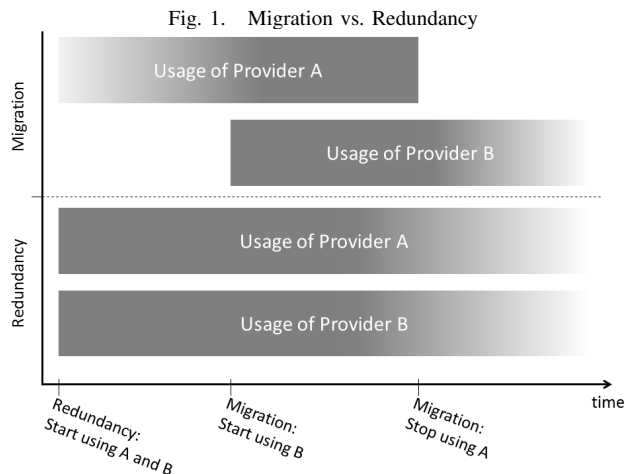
Fig. 1. Migration vs. Redundancy

Migration

Usage of Provider A

Usage of Provider B

Redundancy

Usage of Provider A

Usage of Provider B

time

Redundancy: Start using A and B

Migration: Start using B

Migration: Stop using A